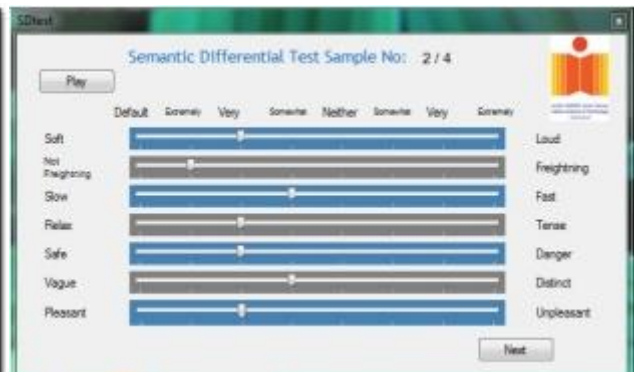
SDtest

Semantic Differential Test Sample No: 2 / 4

Play

Default Extremely Very Somewhat Neither Somewhat Very Extremely

Soft Loud

Not Freightning Freightning

Slow Fast

Relax Tense

Safe Danger

Vague Distinct

Pleasant Unpleasant

Next